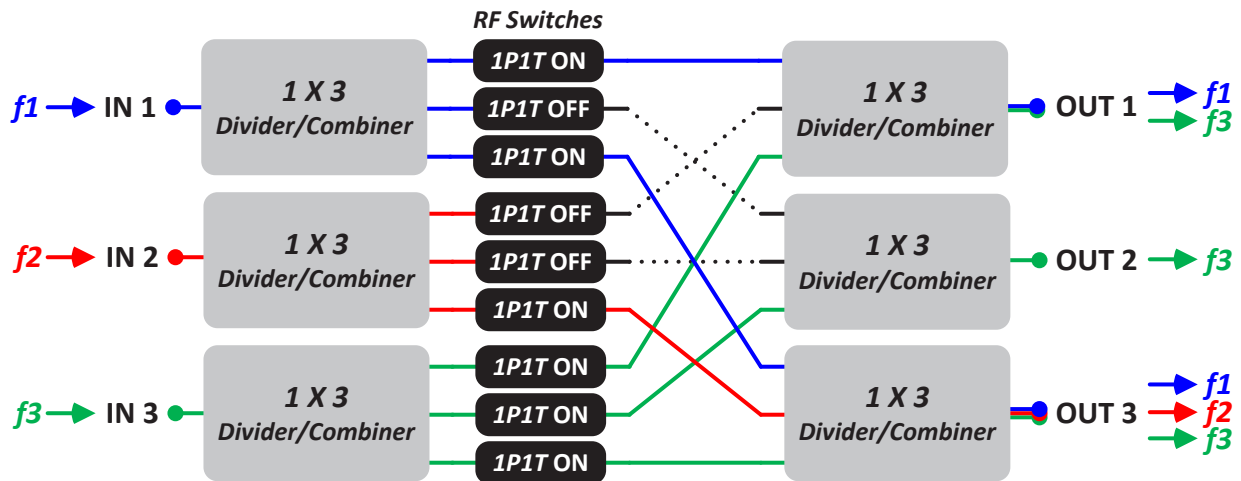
RF Switches

f1 IN 1

1 X 3 Divider/Combiner

1P1T ON
1P1T OFF
1P1T ON

1 X 3 Divider/Combiner

OUT 1 f1 f3

f2 IN 2

1 X 3 Divider/Combiner

1P1T OFF
1P1T OFF
1P1T ON

1 X 3 Divider/Combiner

OUT 2 f3

f3 IN 3

1 X 3 Divider/Combiner

1P1T ON
1P1T ON
1P1T ON

1 X 3 Divider/Combiner

OUT 3 f1 f2 f3